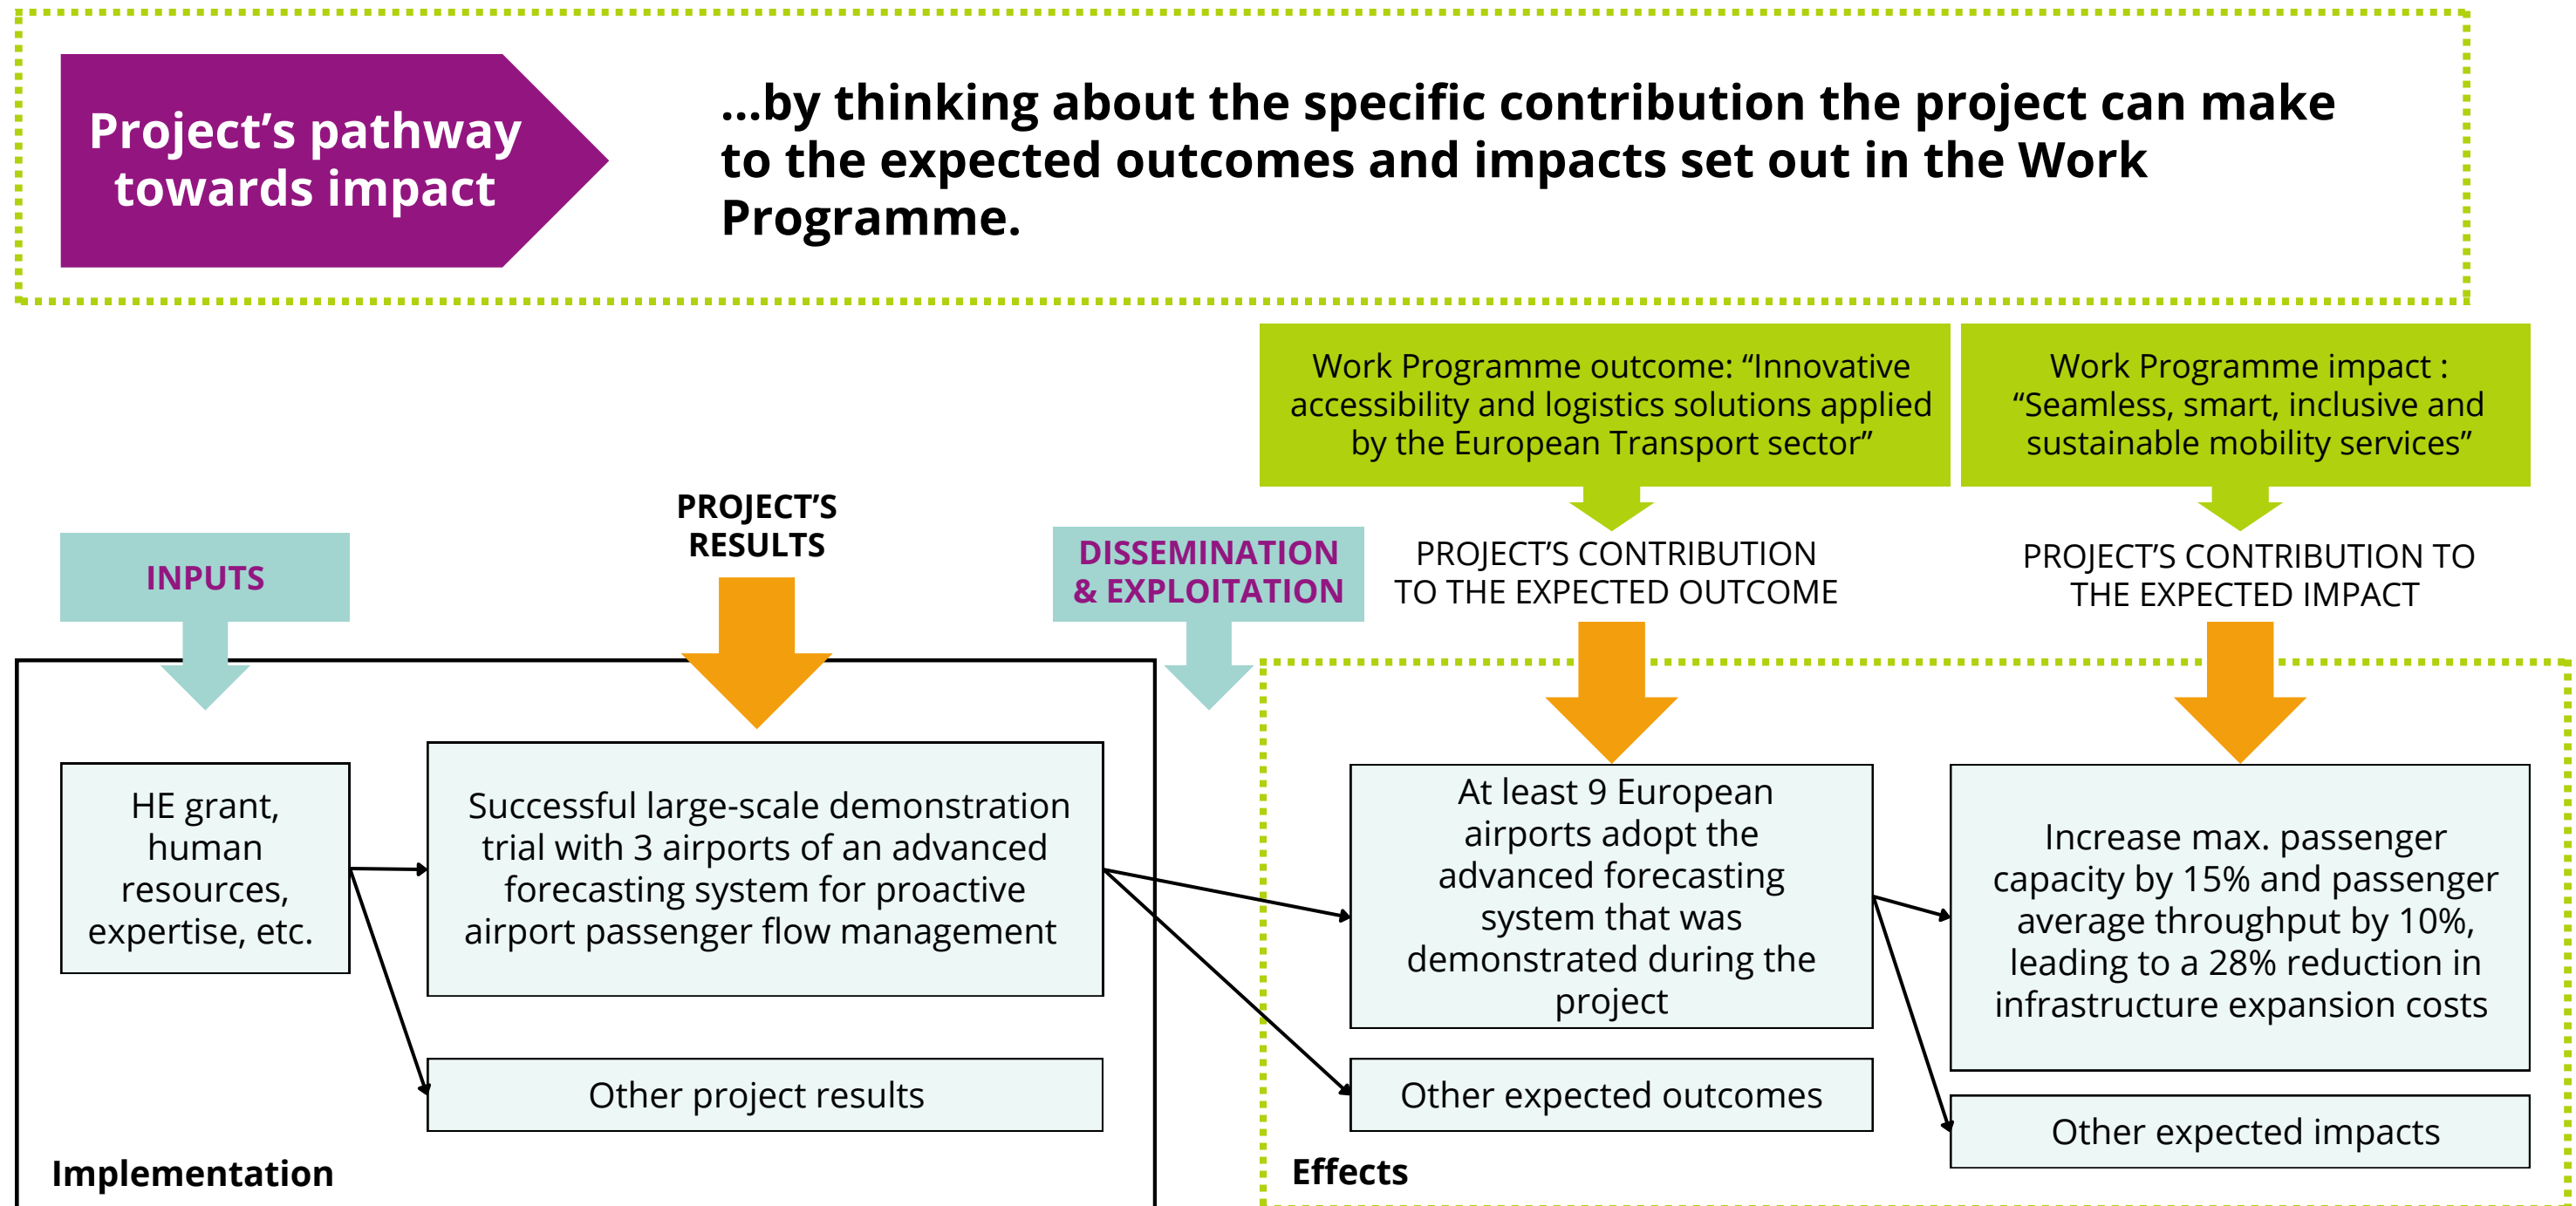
Project's pathway towards impact

...by thinking about the specific contribution the project can make to the expected outcomes and impacts set out in the Work Programme.

Work Programme outcome: "Innovative accessibility and logistics solutions applied by the European Transport sector"

Work Programme impact : "Seamless, smart, inclusive and sustainable mobility services"

INPUTS

PROJECT'S RESULTS

DISSEMINATION & EXPLOITATION

PROJECT'S CONTRIBUTION TO THE EXPECTED OUTCOME

PROJECT'S CONTRIBUTION TO THE EXPECTED IMPACT

HE grant, human resources, expertise, etc.

Successful large-scale demonstration trial with 3 airports of an advanced forecasting system for proactive airport passenger flow management

Other project results

At least 9 European airports adopt the advanced forecasting system that was demonstrated during the project

Other expected outcomes

Increase max. passenger capacity by 15% and passenger average throughput by 10%, leading to a 28% reduction in infrastructure expansion costs

Other expected impacts

Implementation

Effects